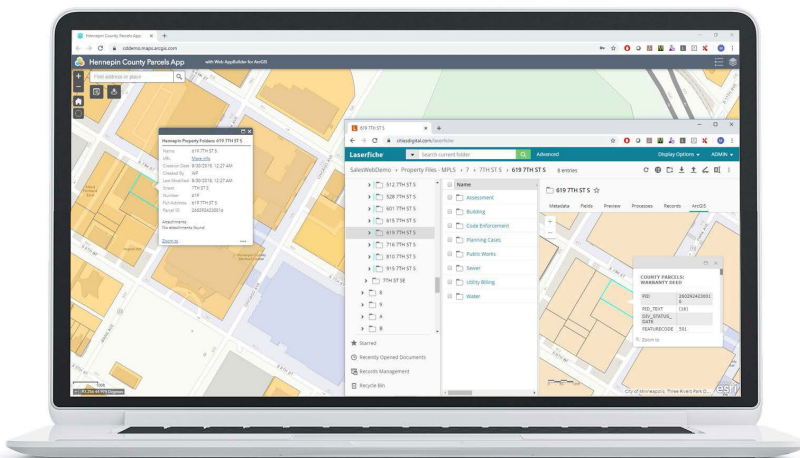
Hennepin County Parcels App
cddemo.maps.arcgis.com
Hennepin County Parcels App
with Web AppBuilder for ArcGIS
Find address or place

Hennepin Property Folders: 619 7TH ST S
Name 619 7TH ST S
URL More info
Creation Date 8/30/2016, 12:27 AM
Created By WF
Last Modified 8/30/2016, 12:27 AM
Street 7TH ST S
Number 619
Full Address 619 7TH ST S
Parcel ID 2602924230016
Attachments
No attachments found
Zoom to

619 7TH ST S
cities.digital.com/laserfiche
Laserfiche
Search current folder
Advanced
Display Options
ADMIN
SalesWebDemo › Property Files - MPLS › 7 › 7TH ST S › 619 7TH ST S
8 entries
619 7TH ST S
512 7TH ST S
528 7TH ST S
601 7TH ST S
615 7TH ST S
619 7TH ST S
700 7TH ST S
716 7TH ST S
810 7TH ST S
915 7TH ST S
7TH ST SE
8
9
A
B
Name
Assessment
Building
Code Enforcement
Planning Cases
Public Works
Sewer
Utility Billing
Water
Metadata
Fields
Preview
Processes
Records
ArcGIS
Starred
Recently Opened Documents
Records Management
Recycle Bin

COUNTY PARCELS: WARRANTY DEED
PID 2602924230016
REC_TEXT (18)
DAY_STATUS_DATE
FEATURECODE 501
Zoom to
City of Minneapolis, Three Rivers Park D...
esri